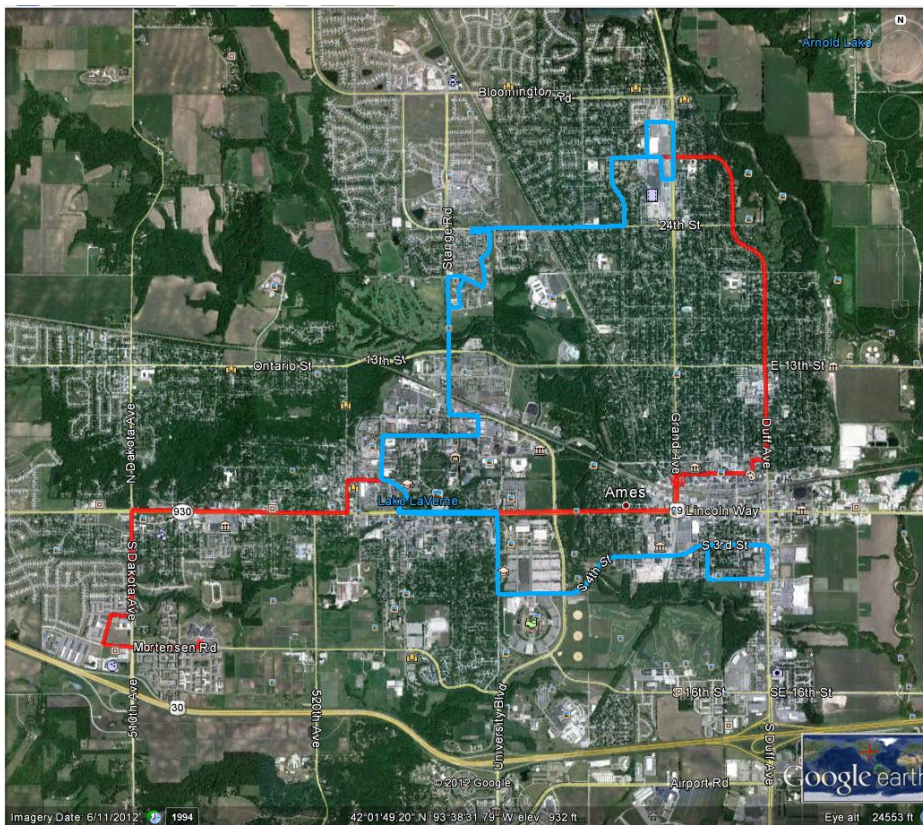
N
Arnold Lake
Bloomington Rd
24th St
Stange Rd
Ontario St
13th St
E 13th St
Duff Ave
Grand Ave
N Dakota Ave
930
Lake LaVerne
Ames
69
Lincoln Way
S 3rd St
S 4th St
S Dakota Ave
Mortensen Rd
500th Ave
520th Ave
30
University Blvd
16th St
SE 16th St
S Duff Ave
Airport Rd
© 2012 Google
Google earth
Imagery Date: 6/11/2012 1994 42°01'49.20" N 93°38'31.79" W elev 932 ft Eye alt 24553 ft